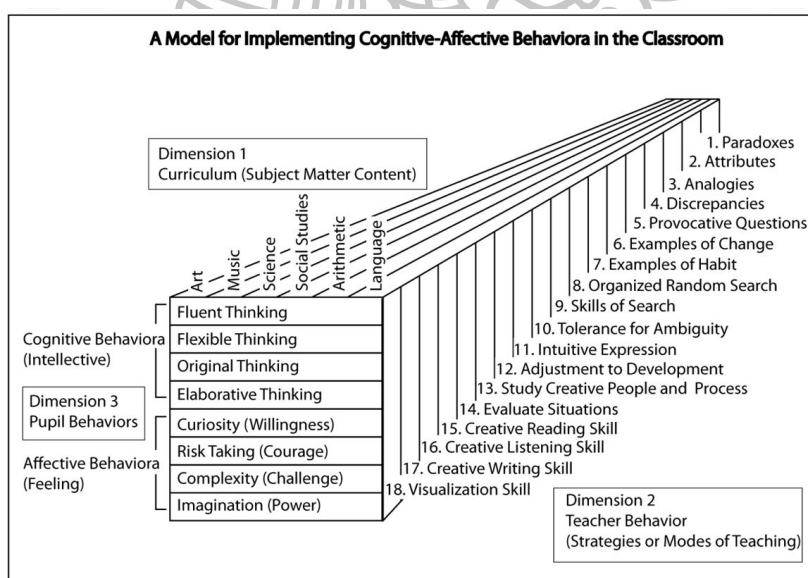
A Model for Implementing Cognitive-Affective Behaviora in the Classroom

Dimension 1
Curriculum (Subject Matter Content)

Art
Music
Science
Social Studies
Arithmetic
Language

1. Paradoxes
2. Attributes
3. Analogies
4. Discrepancies
5. Provocative Questions
6. Examples of Change
7. Examples of Habit
8. Organized Random Search
9. Skills of Search
10. Tolerance for Ambiguity
11. Intuitive Expression
12. Adjustment to Development
13. Study Creative People and Process
14. Evaluate Situations
15. Creative Reading Skill
16. Creative Listening Skill
17. Creative Writing Skill
18. Visualization Skill

Cognitive Behaviora (Intellective)
Fluent Thinking
Flexible Thinking
Original Thinking
Elaborative Thinking

Dimension 3
Pupil Behaviors

Affective Behaviora (Feeling)
Curiosity (Willingness)
Risk Taking (Courage)
Complexity (Challenge)
Imagination (Power)

Dimension 2
Teacher Behavior
(Strategies or Modes of Teaching)